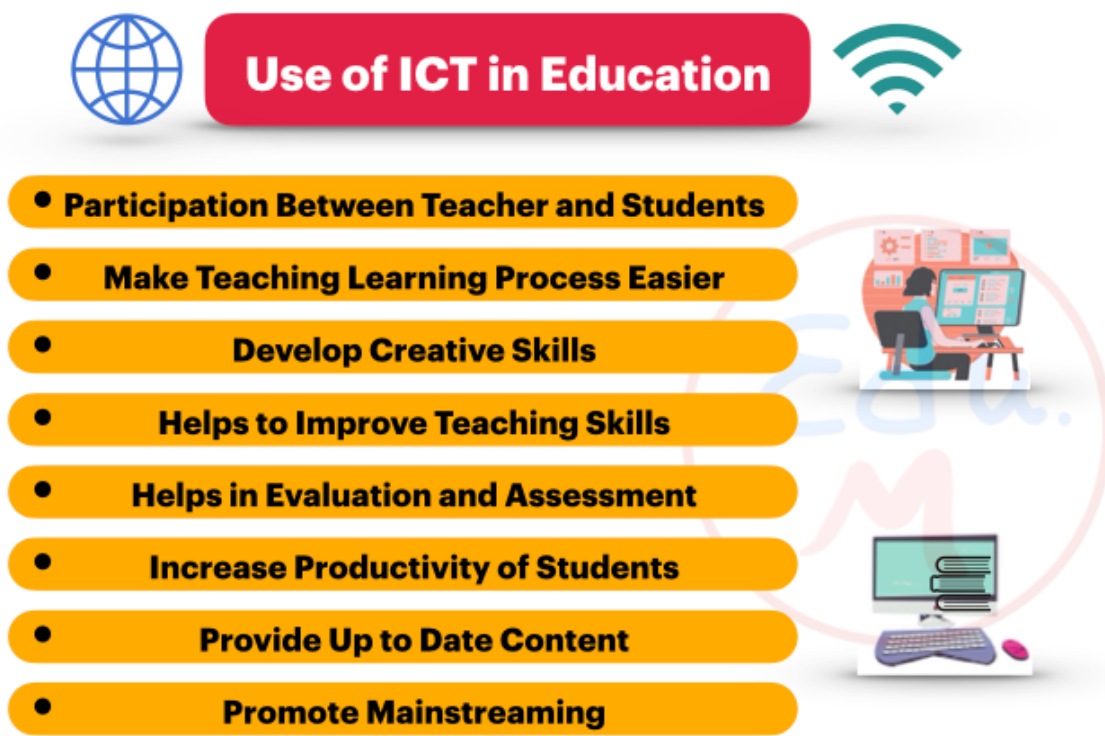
Use of ICT in Education

- Participation Between Teacher and Students
- Make Teaching Learning Process Easier
- Develop Creative Skills
- Helps to Improve Teaching Skills
- Helps in Evaluation and Assessment
- Increase Productivity of Students
- Provide Up to Date Content
- Promote Mainstreaming

Edu. M